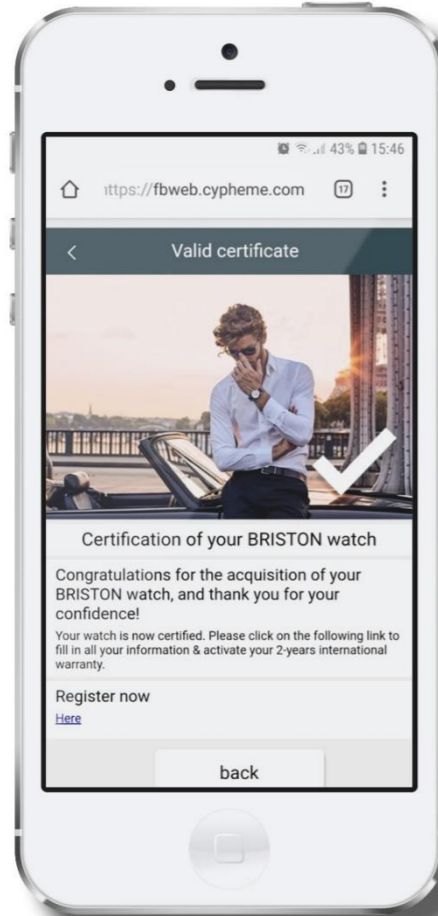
43% 15:46

ıttps://fbweb.cypheme.com 17

<

Valid certificate

Certification of your BRISTON watch

Congratulations for the acquisition of your BRISTON watch, and thank you for your confidence!

Your watch is now certified. Please click on the following link to fill in all your information & activate your 2-years international warranty.

Register now

Here

back